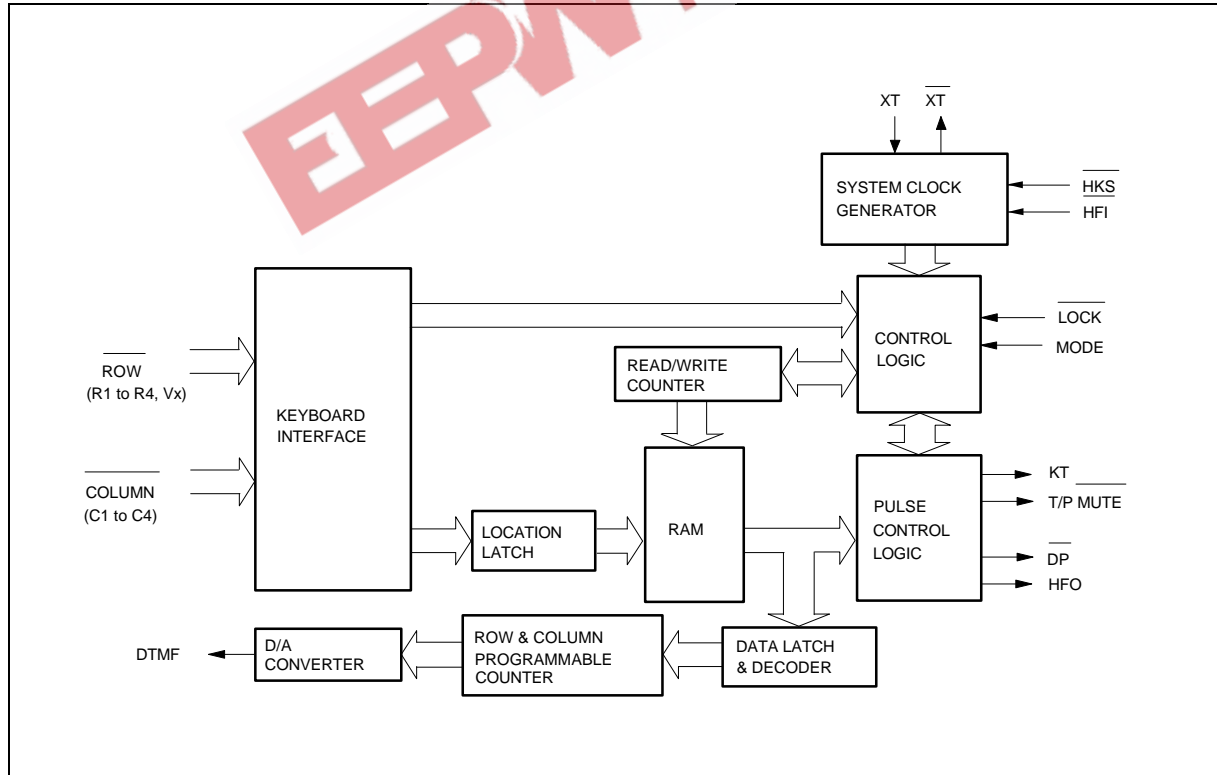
EEPW

XT $\overline{XT}$

SYSTEM CLOCK GENERATOR

$\overline{HKS}$

HFI

$\overline{ROW}$
(R1 to R4, Vx)

KEYBOARD INTERFACE

$\overline{COLUMN}$
(C1 to C4)

CONTROL LOGIC

$\overline{LOCK}$

MODE

READ/WRITE COUNTER

RAM

LOCATION LATCH

PULSE CONTROL LOGIC

KT

T/P $\overline{MUTE}$

$\overline{DP}$

HFO

DTMF

D/A CONVERTER

ROW & COLUMN PROGRAMMABLE COUNTER

DATA LATCH & DECODER